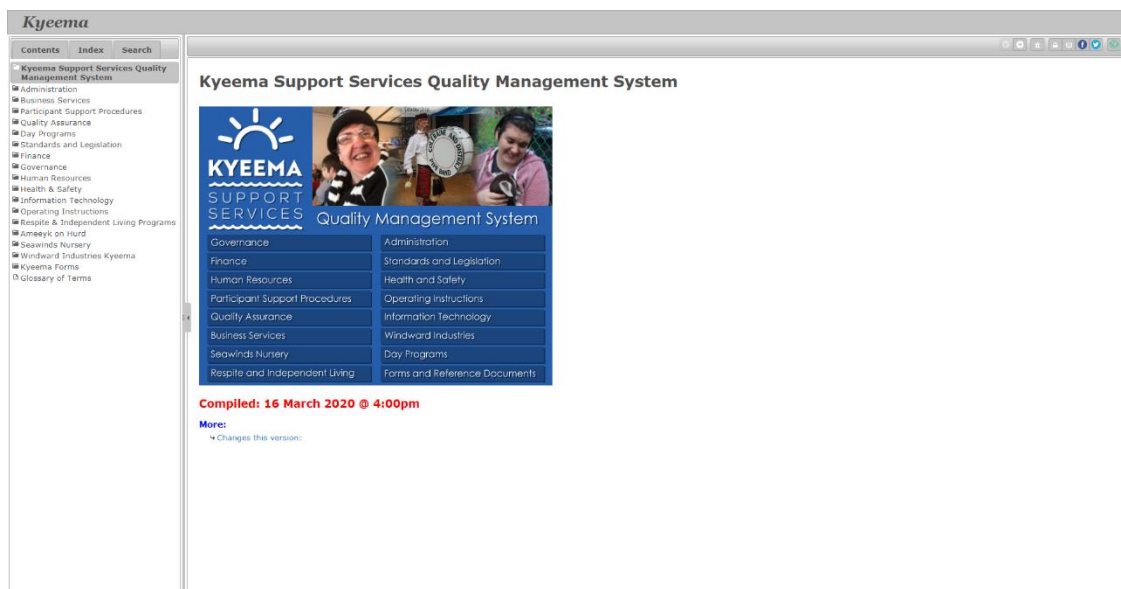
Kyeema

Contents Index Search

Kyeema Support Services Quality Management System
Administration
Business Services
Participant Support Procedures
Quality Assurance
Day Programs
Standards and Legislation
Finance
Governance
Human Resources
Health & Safety
Information Technology
Operating Instructions
Respite & Independent Living Programs
Ameeyk on Hurd
Seawinds Nursery
Windward Industries Kyeema
Kyeema Forms
Glossary of Terms

Kyeema Support Services Quality Management System

KYEEMA SUPPORT SERVICES Quality Management System

| Governance | Administration |
|---|---|
| Finance | Standards and Legislation |
| Human Resources | Health and Safety |
| Participant Support Procedures | Operating Instructions |
| Quality Assurance | Information Technology |
| Business Services | Windward Industries |
| Seawinds Nursery | Day Programs |
| Respite and Independent Living | Forms and Reference Documents |

Compiled: 16 March 2020 @ 4:00pm

More:
Changes this version: